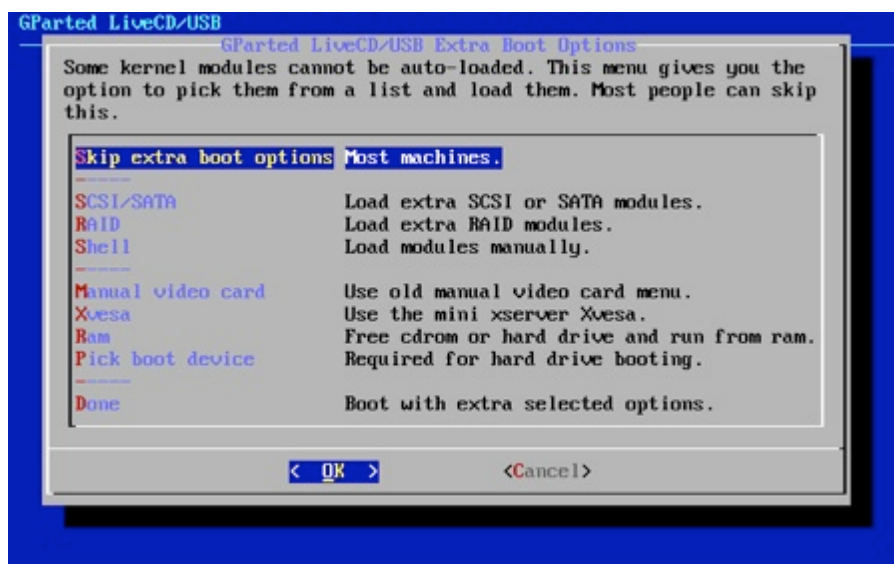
GParted LiveCD/USB

GParted LiveCD/USB Extra Boot Options

Some kernel modules cannot be auto-loaded. This menu gives you the option to pick them from a list and load them. Most people can skip this.

| | |
|---|---|
| Skip extra boot options | Most machines. |
| ------- | |
| SCSI/SATA | Load extra SCSI or SATA modules. |
| RAID | Load extra RAID modules. |
| Shell | Load modules manually. |
| ------- | |
| Manual video card | Use old manual video card menu. |
| Xvesa | Use the mini xserver Xvesa. |
| Ram | Free cdrom or hard drive and run from ram. |
| Pick boot device | Required for hard drive booting. |
| ------- | |
| Done | Boot with extra selected options. |

< OK >    <Cancel>